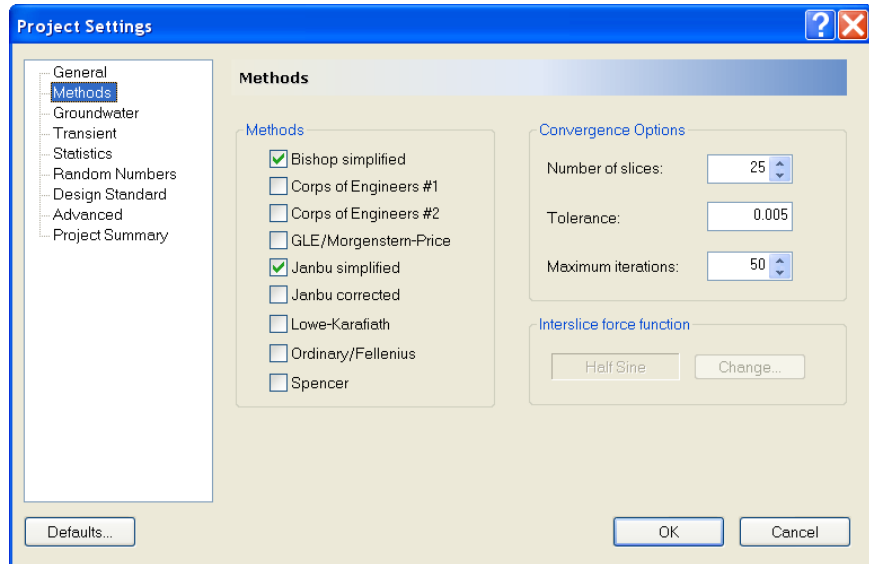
Project Settings

General
Methods
Groundwater
Transient
Statistics
Random Numbers
Design Standard
Advanced
Project Summary

Methods

Methods
Bishop simplified
Corps of Engineers #1
Corps of Engineers #2
GLE/Morgenstern-Price
Janbu simplified
Janbu corrected
Lowe-Karafiath
Ordinary/Fellenius
Spencer

Convergence Options
Number of slices: 25
Tolerance: 0.005
Maximum iterations: 50

Interslice force function
Half Sine
Change...

Defaults...
OK
Cancel